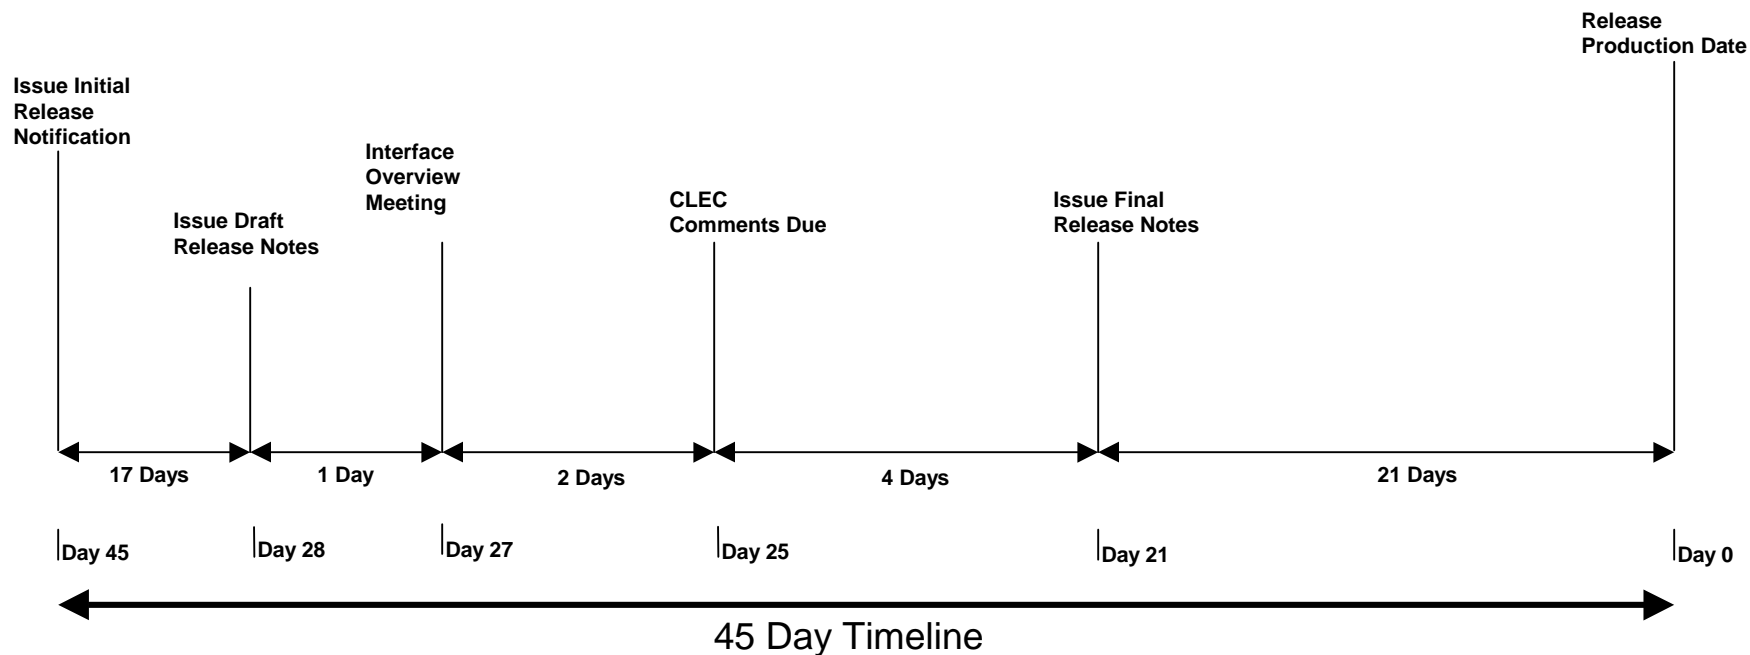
Release Production Date

Issue Initial Release Notification

Interface Overview Meeting

Issue Draft Release Notes

CLEC Comments Due

Issue Final Release Notes

17 Days

1 Day

2 Days

4 Days

21 Days

Day 45

Day 28

Day 27

Day 25

Day 21

Day 0

45 Day Timeline